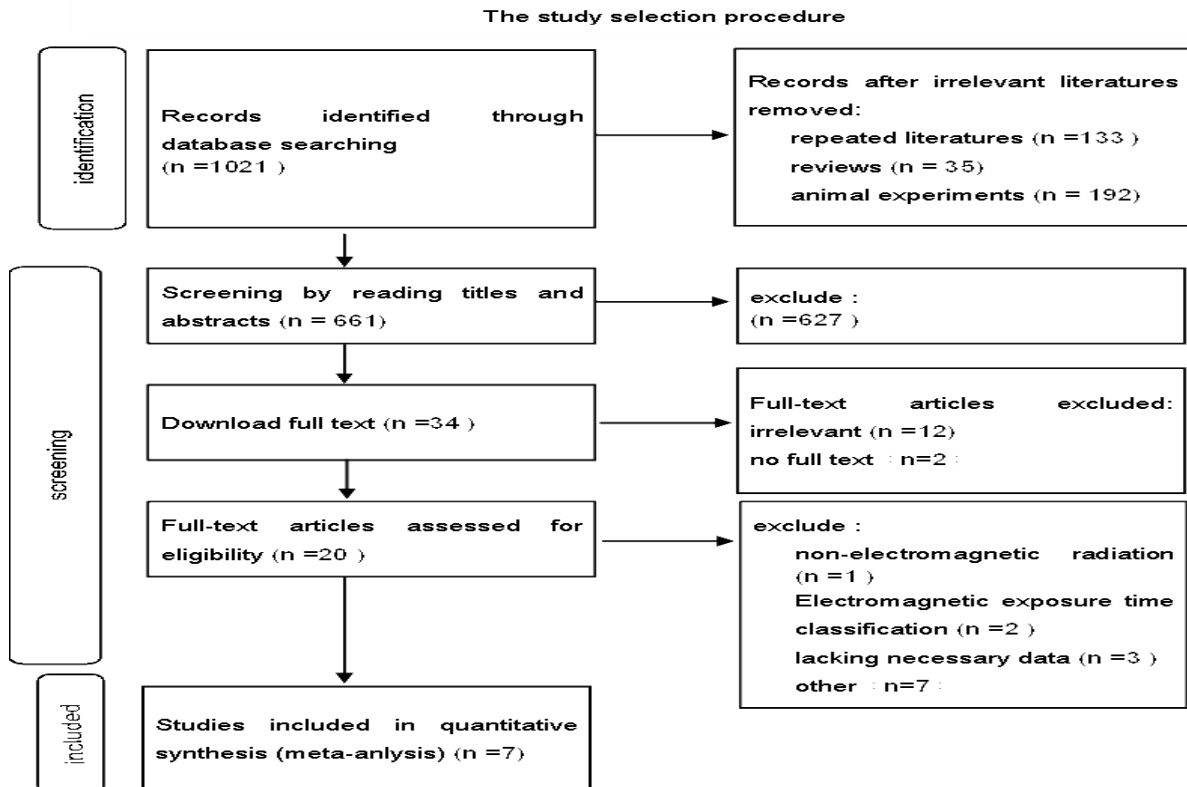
The study selection procedure

identification

Records identified through database searching (n =1021 )

Records after irrelevant literatures removed:
repeated literatures (n =133 )
reviews (n = 35)
animal experiments (n = 192)

screening

Screening by reading titles and abstracts (n = 661)

exclude :
(n =627 )

Download full text (n =34 )

Full-text articles excluded:
irrelevant (n =12)
no full text ：n=2：

Full-text articles assessed for eligibility (n =20 )

exclude :
non-electromagnetic radiation (n =1 )
Electromagnetic exposure time classification (n =2 )
lacking necessary data (n =3 )
other ：n=7：

included

Studies included in quantitative synthesis (meta-anlysis) (n =7)